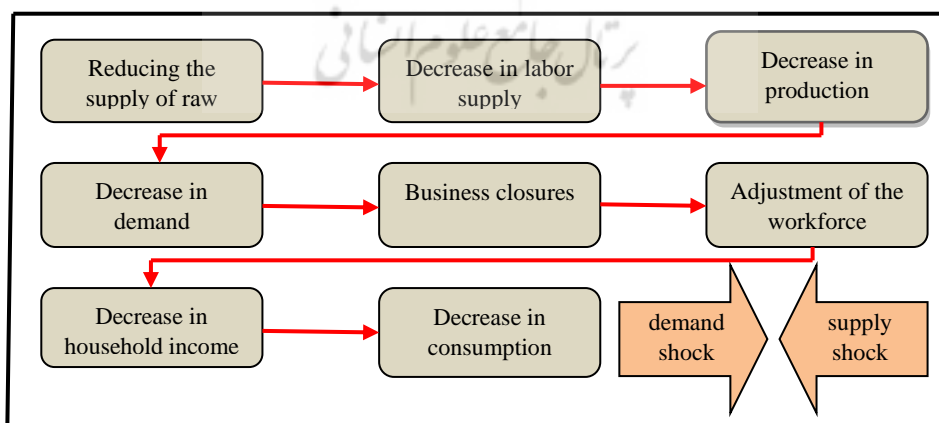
پرتال جامع علوم انسانی

Reducing the supply of raw

Decrease in labor supply

Decrease in production

Decrease in demand

Business closures

Adjustment of the workforce

Decrease in household income

Decrease in consumption

demand shock

supply shock